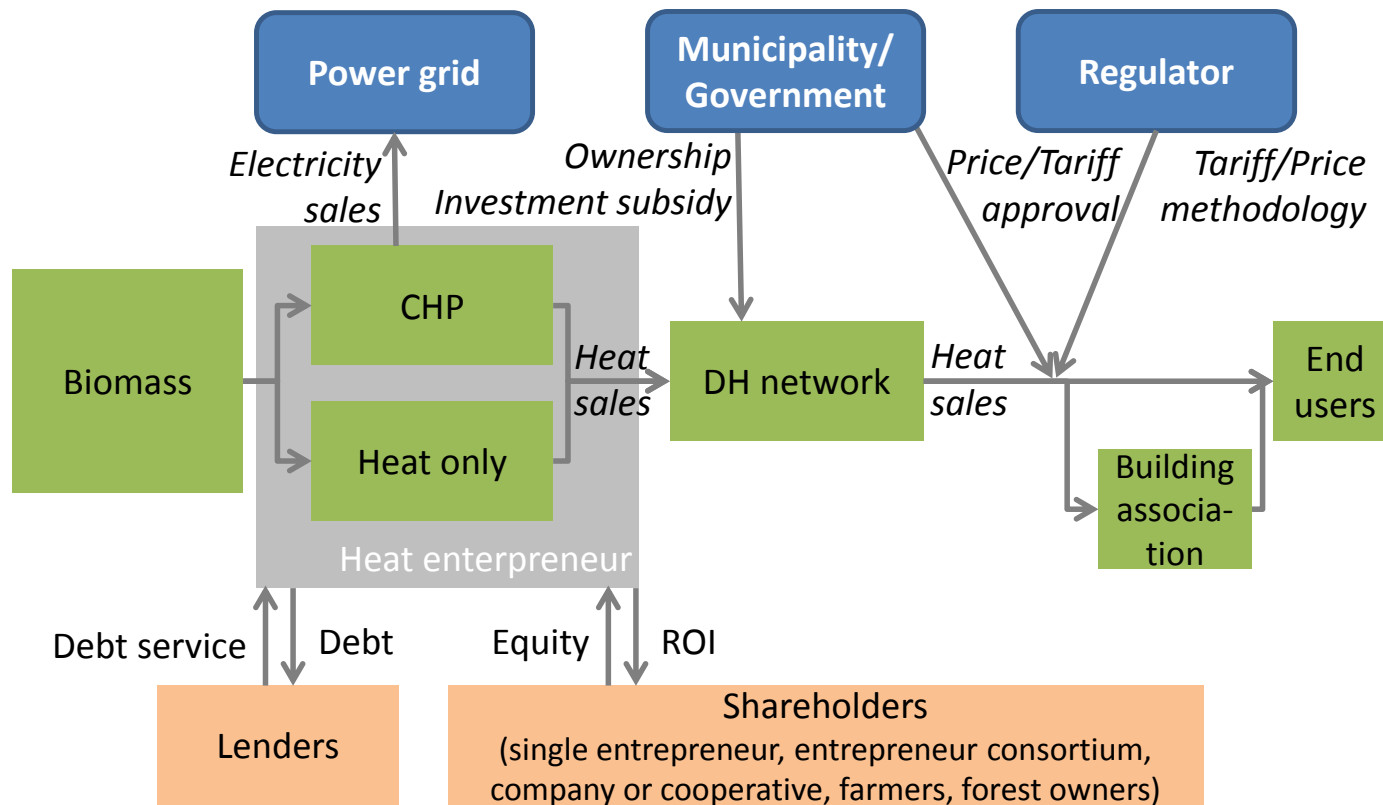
Power grid

Municipality/ Government

Regulator

Electricity sales

Ownership Investment subsidy

Price/Tariff approval

Tariff/Price methodology

Biomass

CHP

Heat only

Heat enterpreneur

Heat sales

DH network

Heat sales

End users

Building association

Debt service

Debt

Equity

ROI

Lenders

Shareholders
(single entrepreneur, entrepreneur consortium, company or cooperative, farmers, forest owners)